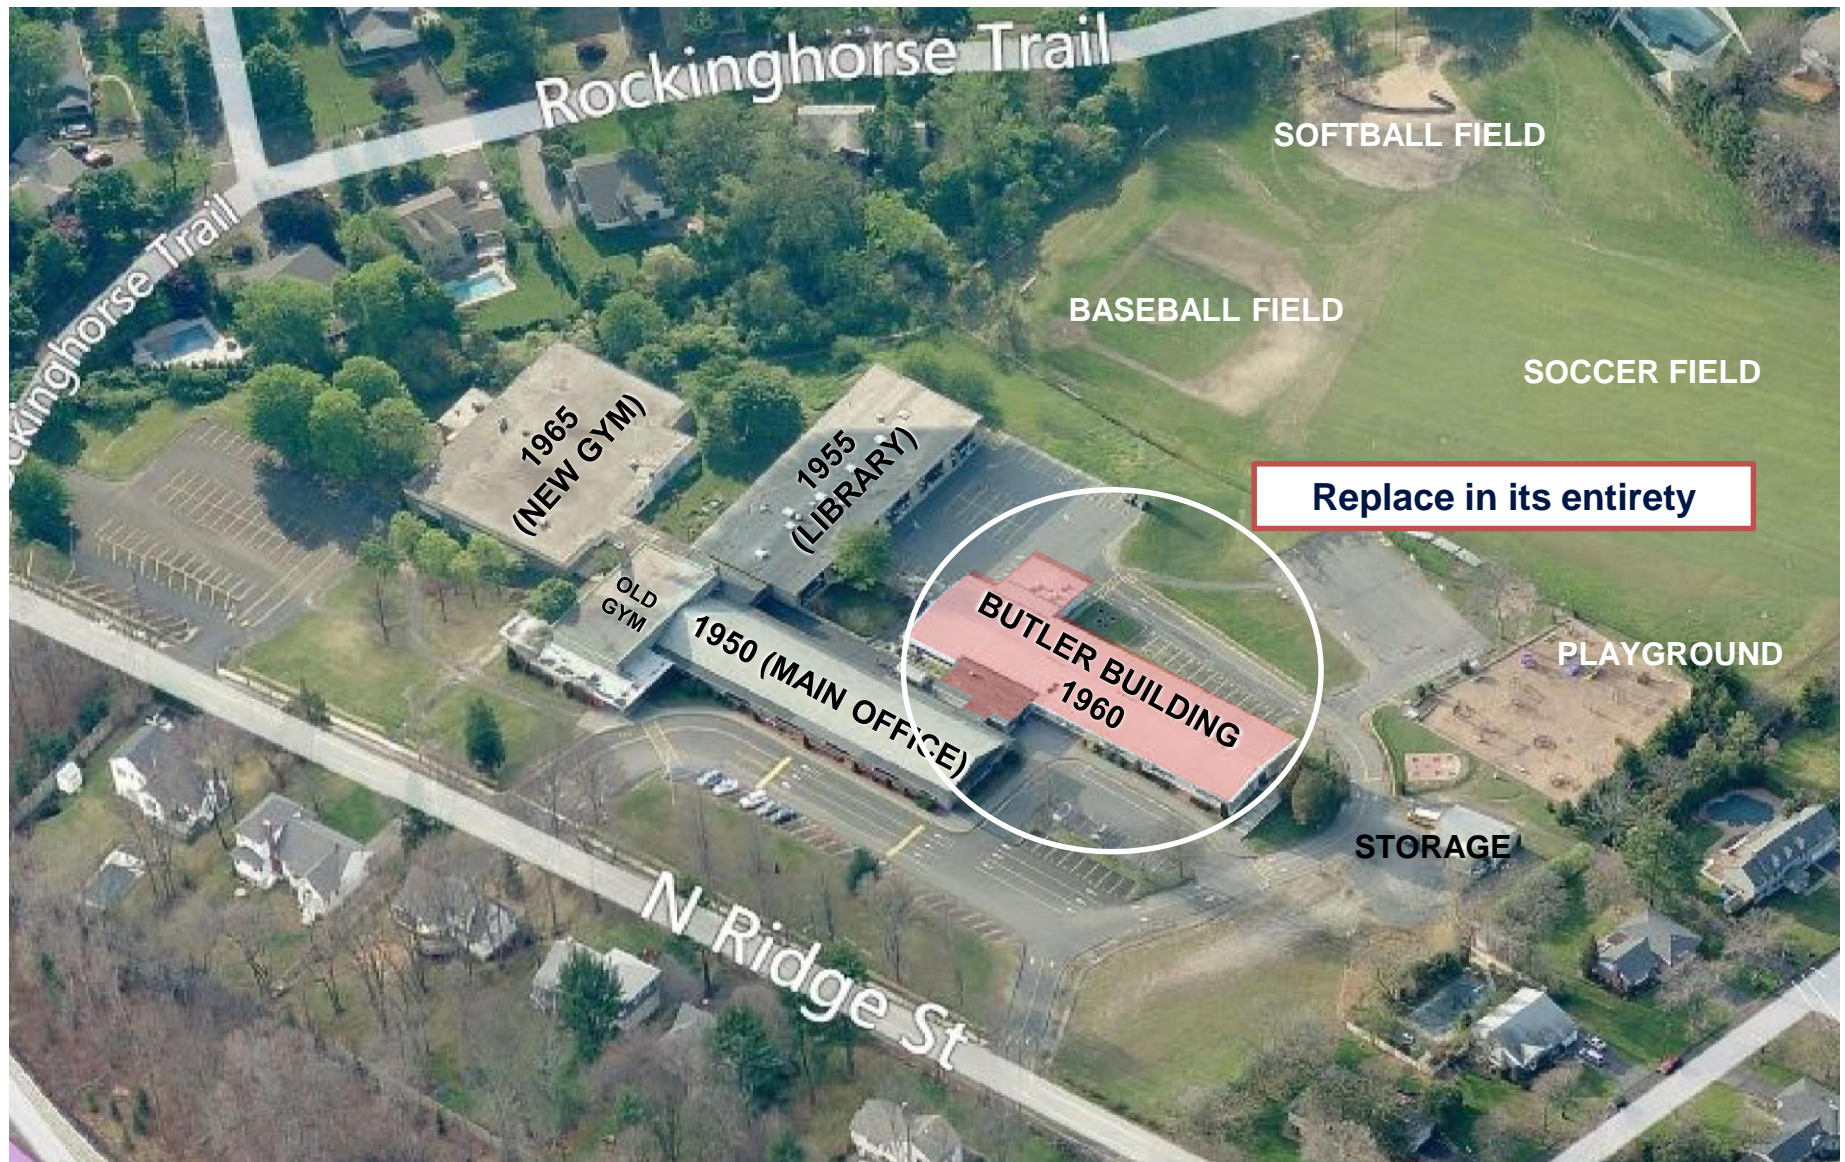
Rockinghorse Trail

SOFTBALL FIELD

ckinghorse Trail

BASEBALL FIELD

SOCCER FIELD

1965 (NEW GYM)

1955 (LIBRARY)

Replace in its entirety

OLD GYM

1950 (MAIN OFFICE)

BUTLER BUILDING 1960

PLAYGROUND

STORAGE

N Ridge St